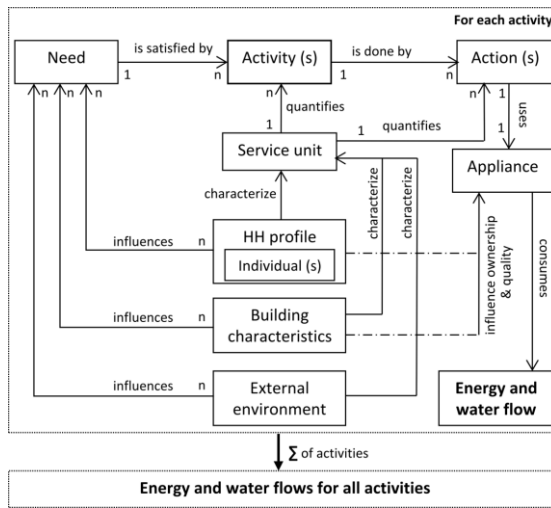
For each activity

Need

is satisfied by

1

n

Activity (s)

is done by

1

n

Action (s)

n

n

n

n

quantifies

1

1

quantifies

1

1

uses

n

Service unit

Appliance

characterize

characterize

characterize

influences

n

HH profile

Individual (s)

influence ownership & quality

consumes

influences

n

Building characteristics

influences

n

External environment

Energy and water flow

$\sum$ of activities

Energy and water flows for all activities